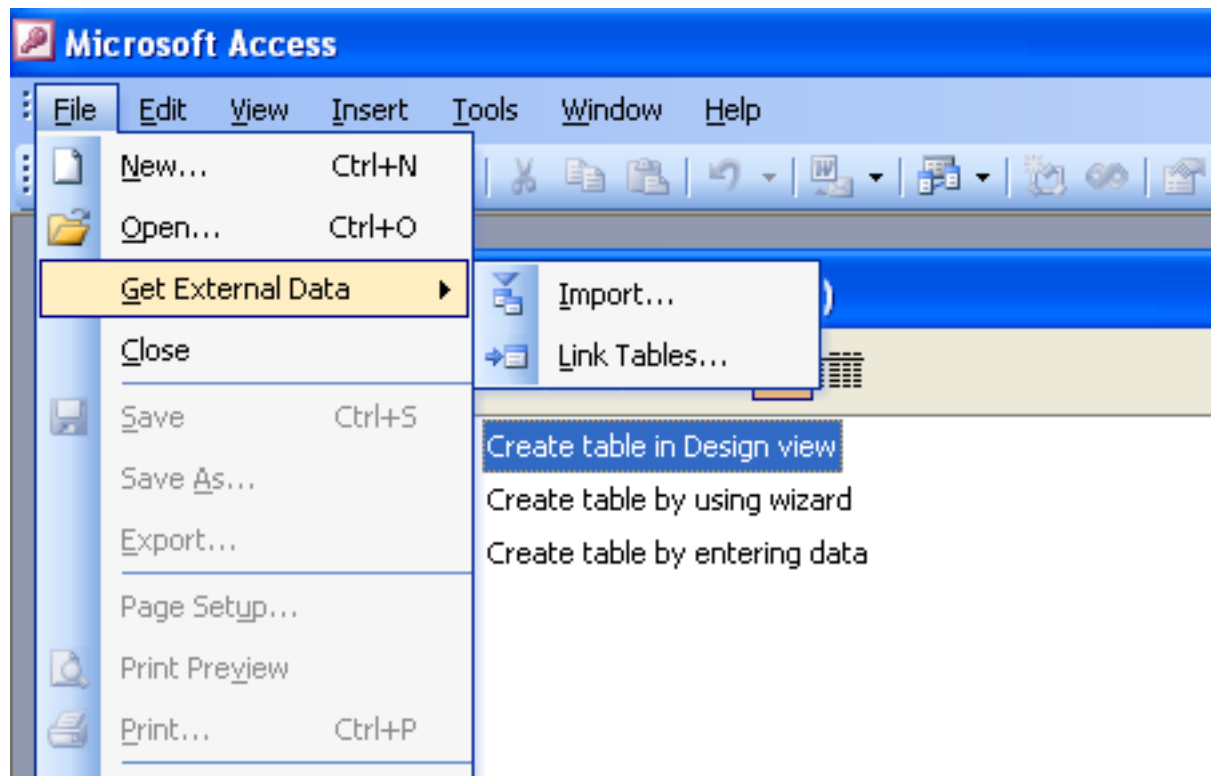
Microsoft Access

File Edit View Insert Tools Window Help

New... Ctrl+N
Open... Ctrl+O
Get External Data
Close
Save Ctrl+S
Save As...
Export...
Page Setup...
Print Preview
Print... Ctrl+P

Import...
Link Tables...

Create table in Design view
Create table by using wizard
Create table by entering data